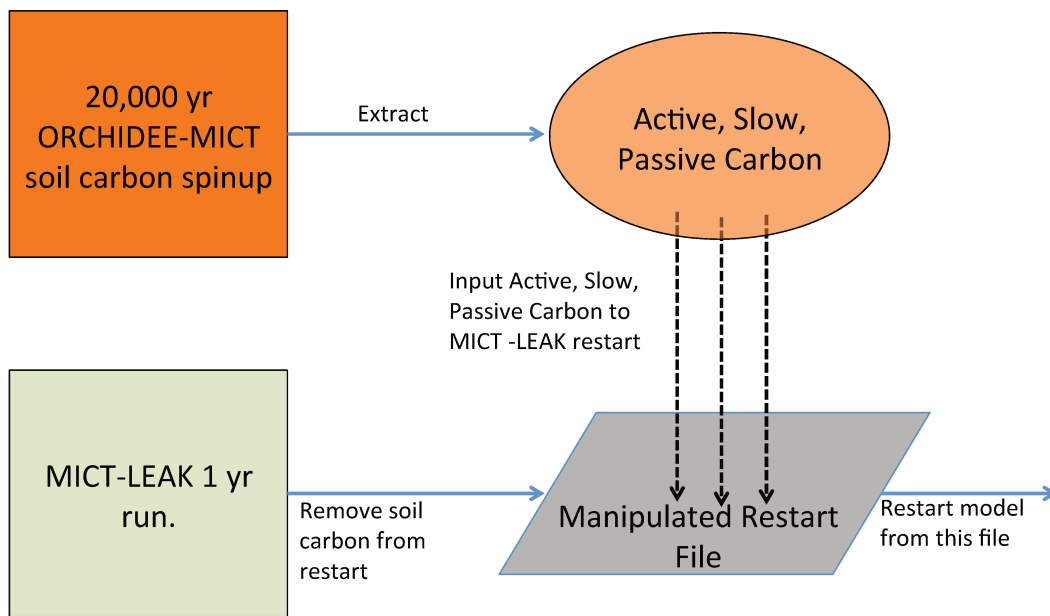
20,000 yr ORCHIDEE-MICT soil carbon spinup

Extract

Active, Slow, Passive Carbon

Input Active, Slow, Passive Carbon to MICT -LEAK restart

MICT-LEAK 1 yr run.

Remove soil carbon from restart

Manipulated Restart File

Restart model from this file